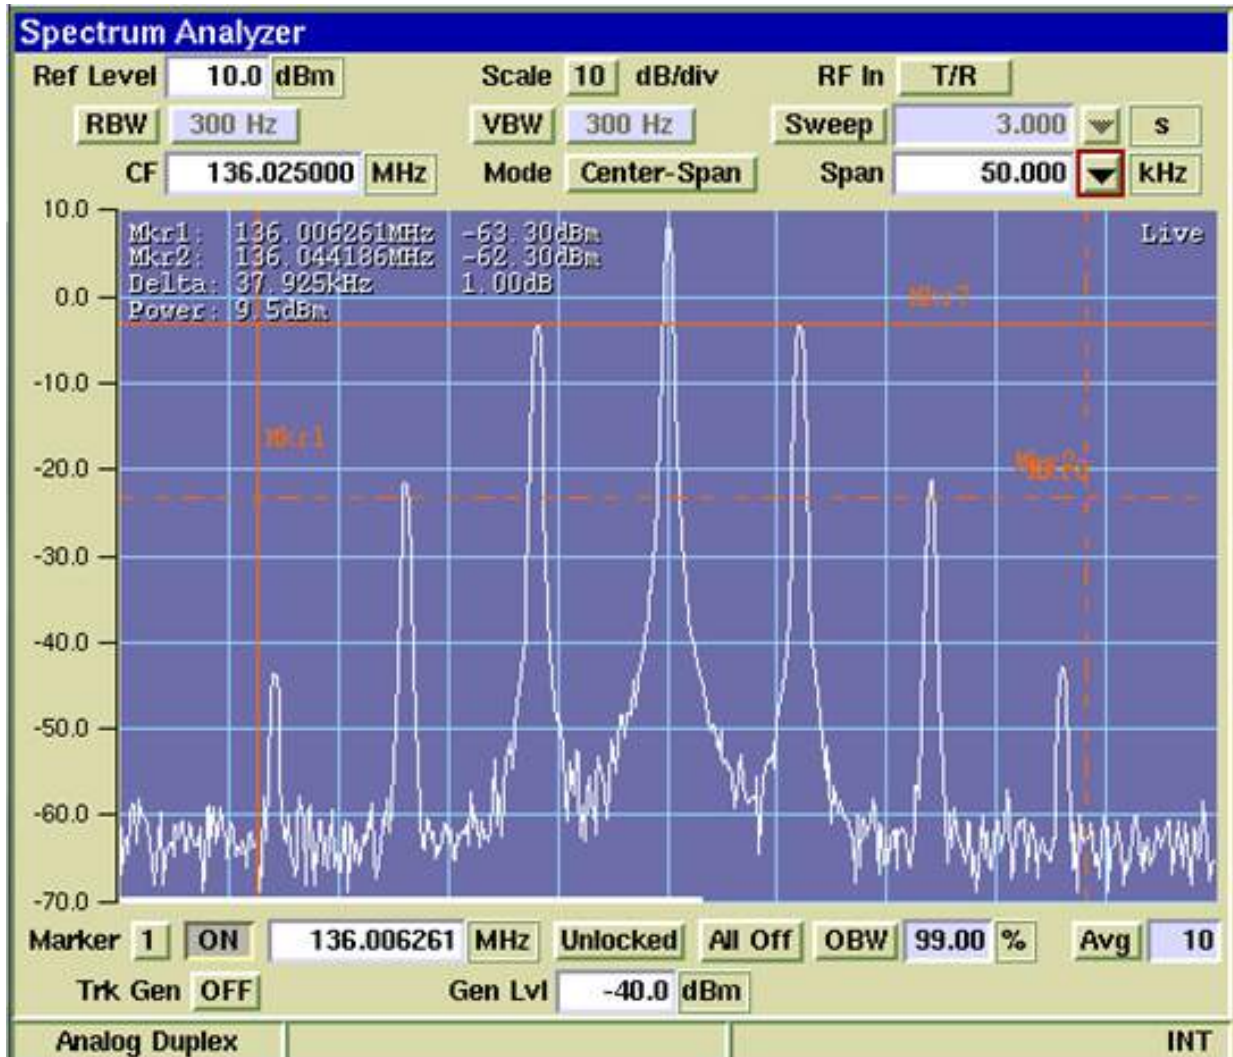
Spectrum Analyzer

Ref Level 10.0 dBm
Scale 10 dB/div
RF In T/R
RBW 300 Hz
VBW 300 Hz
Sweep 3.000 s
CF 136.025000 MHz
Mode Center-Span
Span 50.000 kHz

10.0
0.0
-10.0
-20.0
-30.0
-40.0
-50.0
-60.0
-70.0

Mkr1: 136.006261MHz -63.30dBm
Mkr2: 136.044186MHz -62.30dBm
Delta: 37.925kHz 1.00dB
Power: 9.5dBm

Live

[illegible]

Mkr1

Mkr2

Marker 1 ON 136.006261 MHz Unlocked All Off OBW 99.00 % Avg 10
Trk Gen OFF
Gen Lvl -40.0 dBm

Analog Duplex
INT